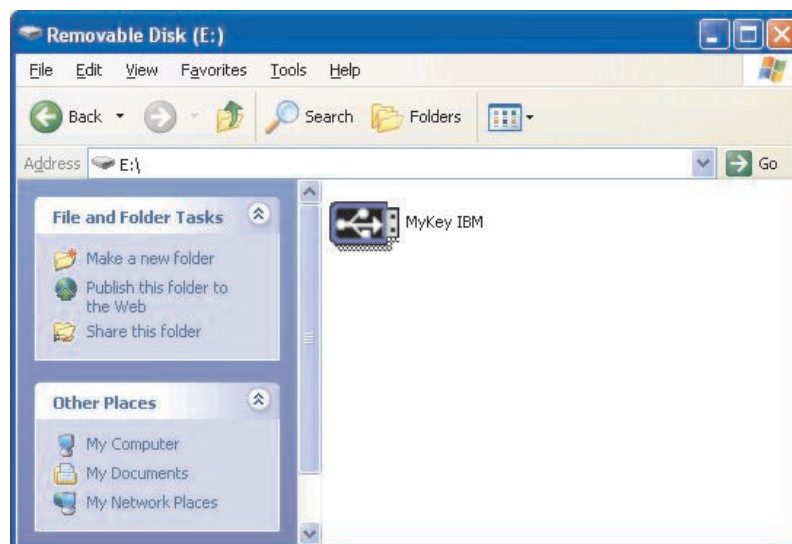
Removable Disk (E:)

File Edit View Favorites Tools Help

Back Search Folders

Address E:\ Go

File and Folder Tasks

Make a new folder

Publish this folder to the Web

Share this folder

Other Places

My Computer

My Documents

My Network Places

MyKey IBM